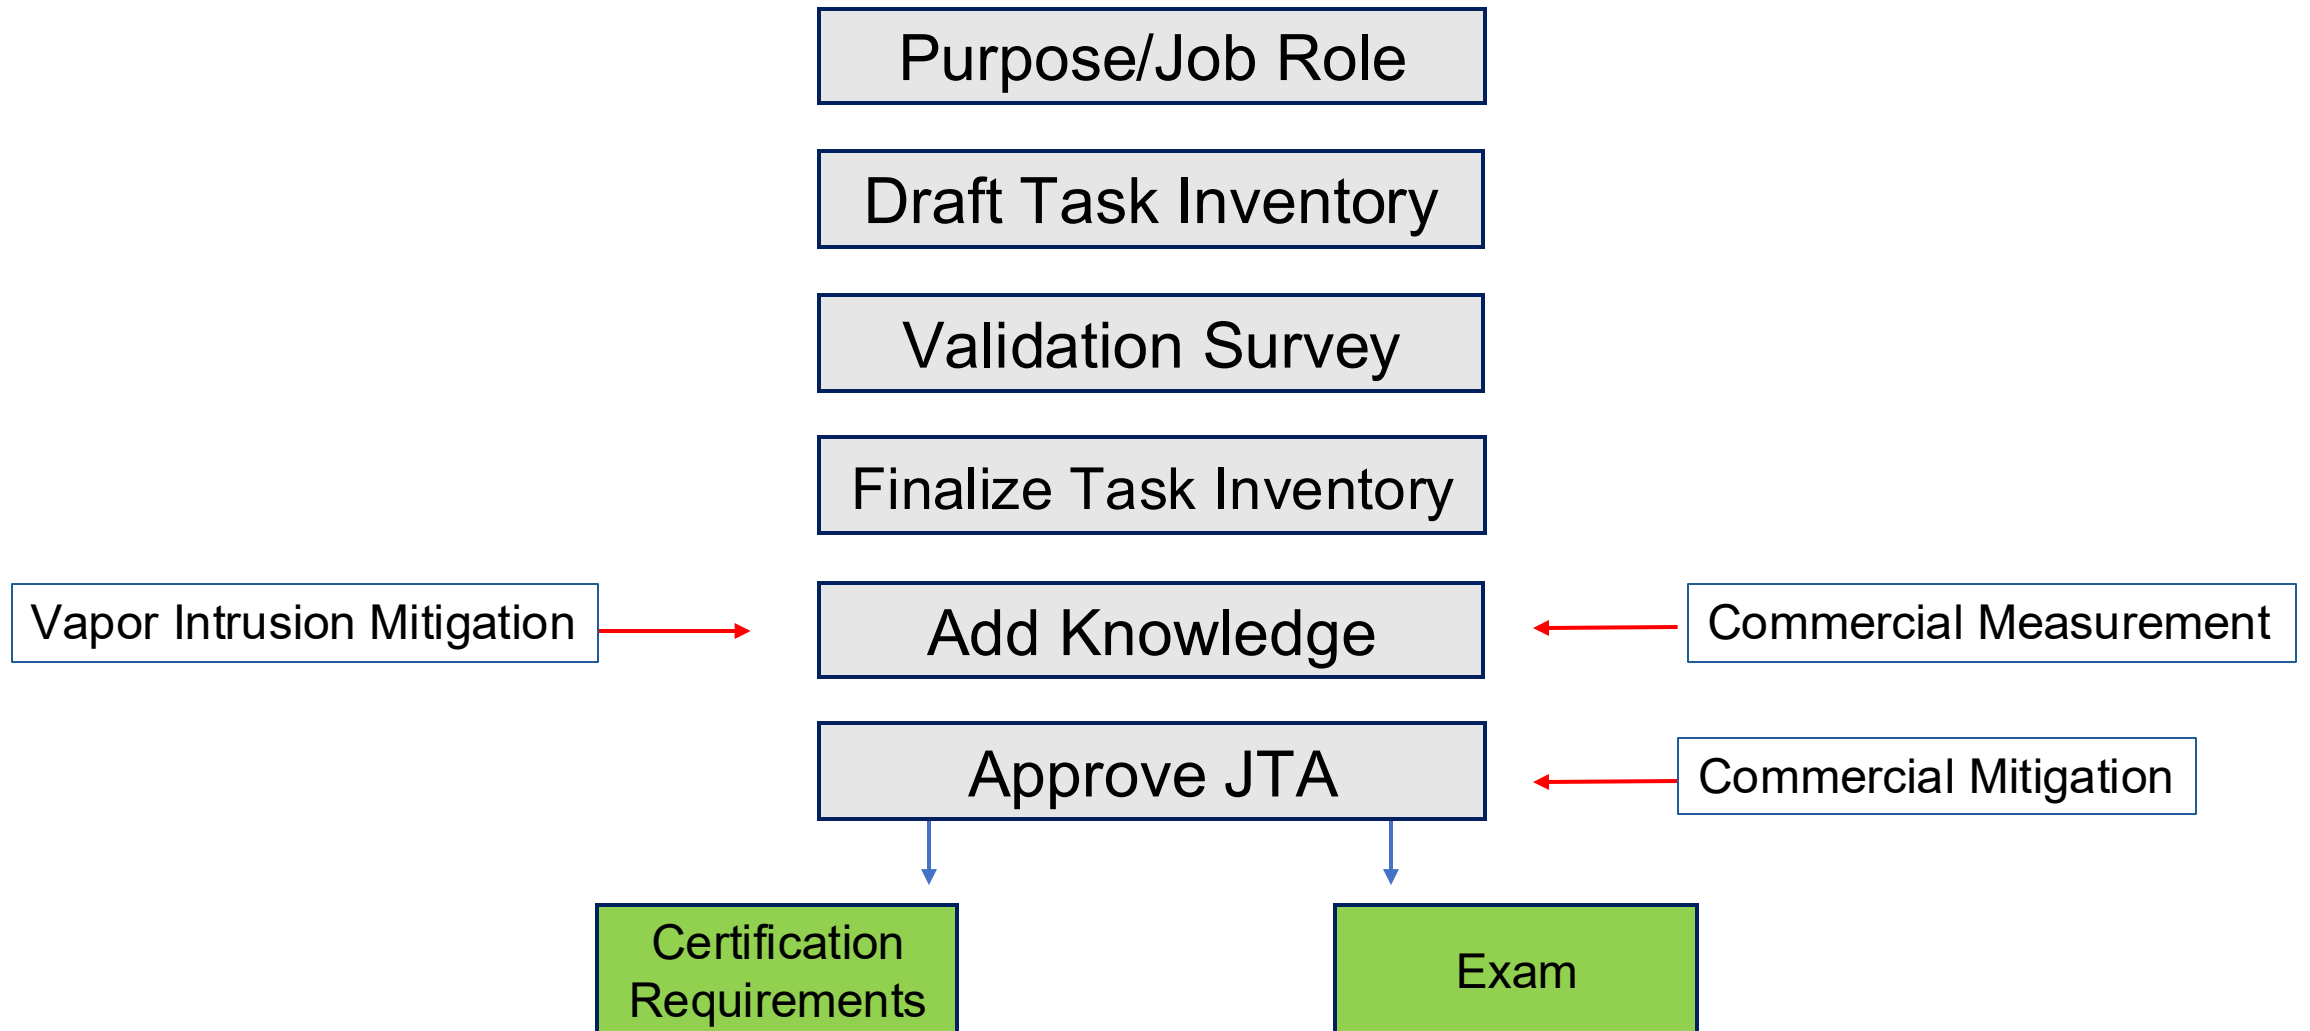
Purpose/Job Role

Draft Task Inventory

Validation Survey

Finalize Task Inventory

Vapor Intrusion Mitigation

Add Knowledge

Commercial Measurement

Approve JTA

Commercial Mitigation

Certification Requirements

Exam